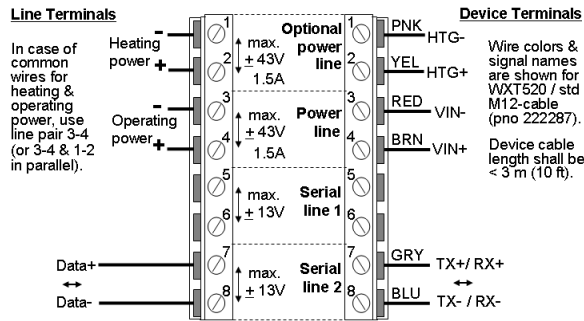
Line Terminals

In case of common wires for heating & operating power, use line pair 3-4 (or 3-4 & 1-2 in parallel).

Heating power
-
+

Operating power
-
+

Data+
↔
Data-

1
2
max. ± 43V 1.5A
Optional power line

3
4
max. ± 43V 1.5A
Power line

5
6
max. ± 13V
Serial line 1

7
8
max. ± 13V
Serial line 2

1 PNK HTG-
2 YEL HTG+
3 RED VIN-
4 BRN VIN+
5
6
7 GRY TX+/ RX+
↔
8 BLU TX- / RX-

Device Terminals

Wire colors & signal names are shown for WXT520 / std M12-cable (pno 222287).

Device cable length shall be < 3 m (10 ft).